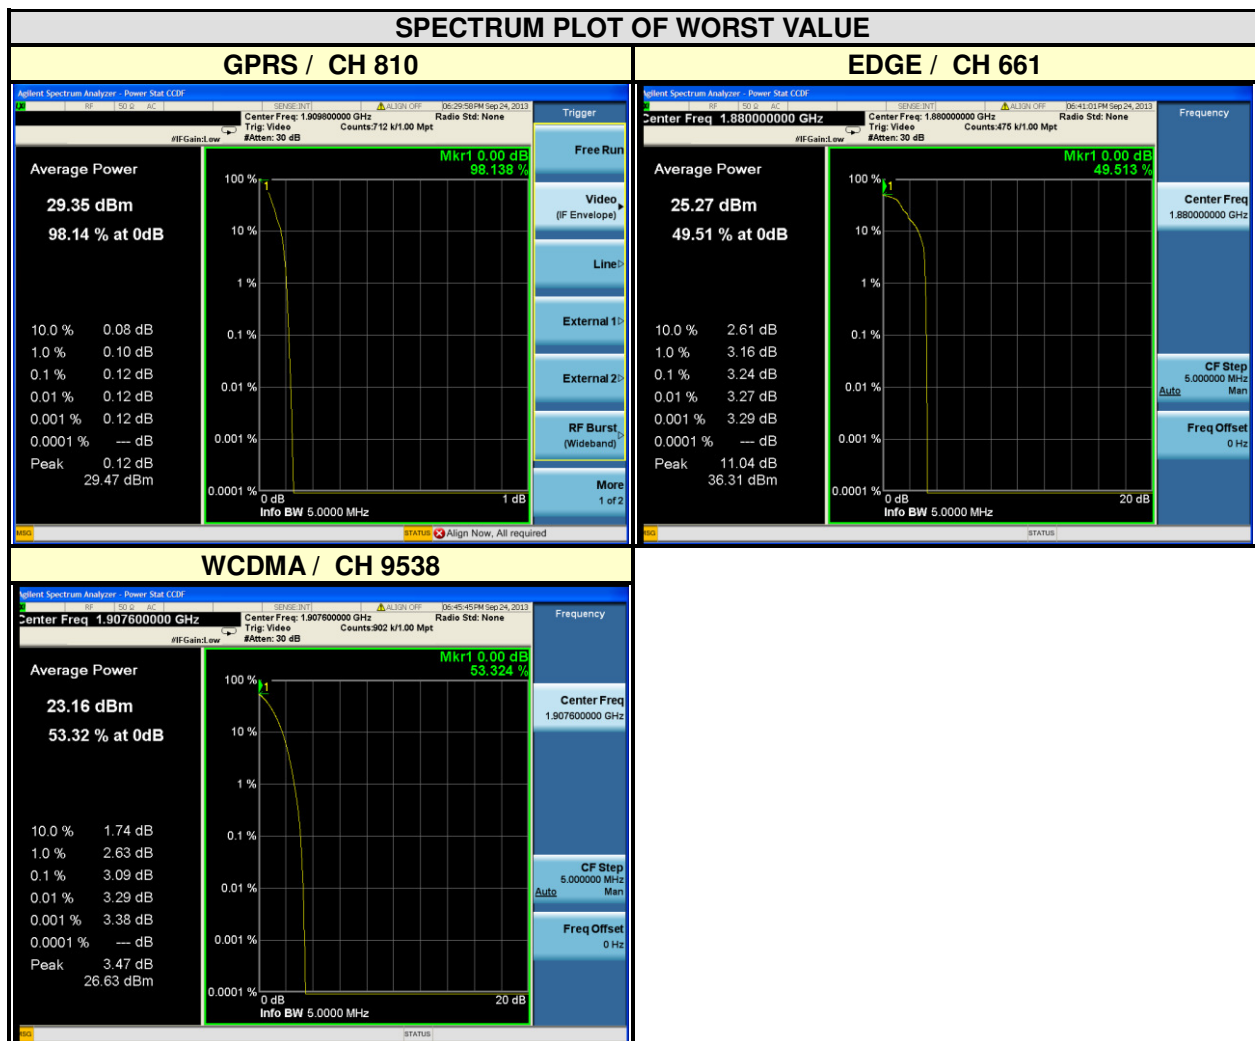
SPECTRUM PLOT OF WORST VALUE

GPRS / CH 810

Agilent Spectrum Analyzer - Power Stat CCDF
RF 50 Ω AC SENSE:INT ALIGN OFF 06:29:58 PM Sep 24, 2013
Center Freq: 1.909800000 GHz Radio Std: None
Trig: Video Counts:712 k/1.00 Mpt
#IFGain:Low #Atten: 30 dB
Trigger

Average Power
29.35 dBm
98.14 % at 0dB

10.0 % 0.08 dB
1.0 % 0.10 dB
0.1 % 0.12 dB
0.01 % 0.12 dB
0.001 % 0.12 dB
0.0001 % --- dB
Peak 0.12 dB
29.47 dBm

Mkr1 0.00 dB
98.138 %
100 %
10 %
1 %
0.1 %
0.01 %
0.001 %
0.0001 %
0 dB
1 dB
Info BW 5.0000 MHz

Free Run
Video (IF Envelope)
Line
External 1
External 2
RF Burst (Wideband)
More 1 of 2

MSG STATUS Align Now, All required

EDGE / CH 661

Agilent Spectrum Analyzer - Power Stat CCDF
RF 50 Ω AC SENSE:INT ALIGN OFF 06:41:01 PM Sep 24, 2013
Center Freq 1.880000000 GHz
Center Freq: 1.880000000 GHz Radio Std: None
Trig: Video Counts:475 k/1.00 Mpt
#IFGain:Low #Atten: 30 dB
Frequency

Average Power
25.27 dBm
49.51 % at 0dB

10.0 % 2.61 dB
1.0 % 3.16 dB
0.1 % 3.24 dB
0.01 % 3.27 dB
0.001 % 3.29 dB
0.0001 % --- dB
Peak 11.04 dB
36.31 dBm

Mkr1 0.00 dB
49.513 %
100 %
10 %
1 %
0.1 %
0.01 %
0.001 %
0.0001 %
0 dB
20 dB
Info BW 5.0000 MHz

Center Freq 1.880000000 GHz
CF Step 5.000000 MHz Auto Man
Freq Offset 0 Hz

MSG STATUS

WCDMA / CH 9538

Agilent Spectrum Analyzer - Power Stat CCDF
RF 50 Ω AC SENSE:INT ALIGN OFF 06:45:45 PM Sep 24, 2013
Center Freq 1.907600000 GHz
Center Freq: 1.907600000 GHz Radio Std: None
Trig: Video Counts:902 k/1.00 Mpt
#IFGain:Low #Atten: 30 dB
Frequency

Average Power
23.16 dBm
53.32 % at 0dB

10.0 % 1.74 dB
1.0 % 2.63 dB
0.1 % 3.09 dB
0.01 % 3.29 dB
0.001 % 3.38 dB
0.0001 % --- dB
Peak 3.47 dB
26.63 dBm

Mkr1 0.00 dB
53.324 %
100 %
10 %
1 %
0.1 %
0.01 %
0.001 %
0.0001 %
0 dB
20 dB
Info BW 5.0000 MHz

Center Freq 1.907600000 GHz
CF Step 5.000000 MHz Auto Man
Freq Offset 0 Hz

MSG STATUS